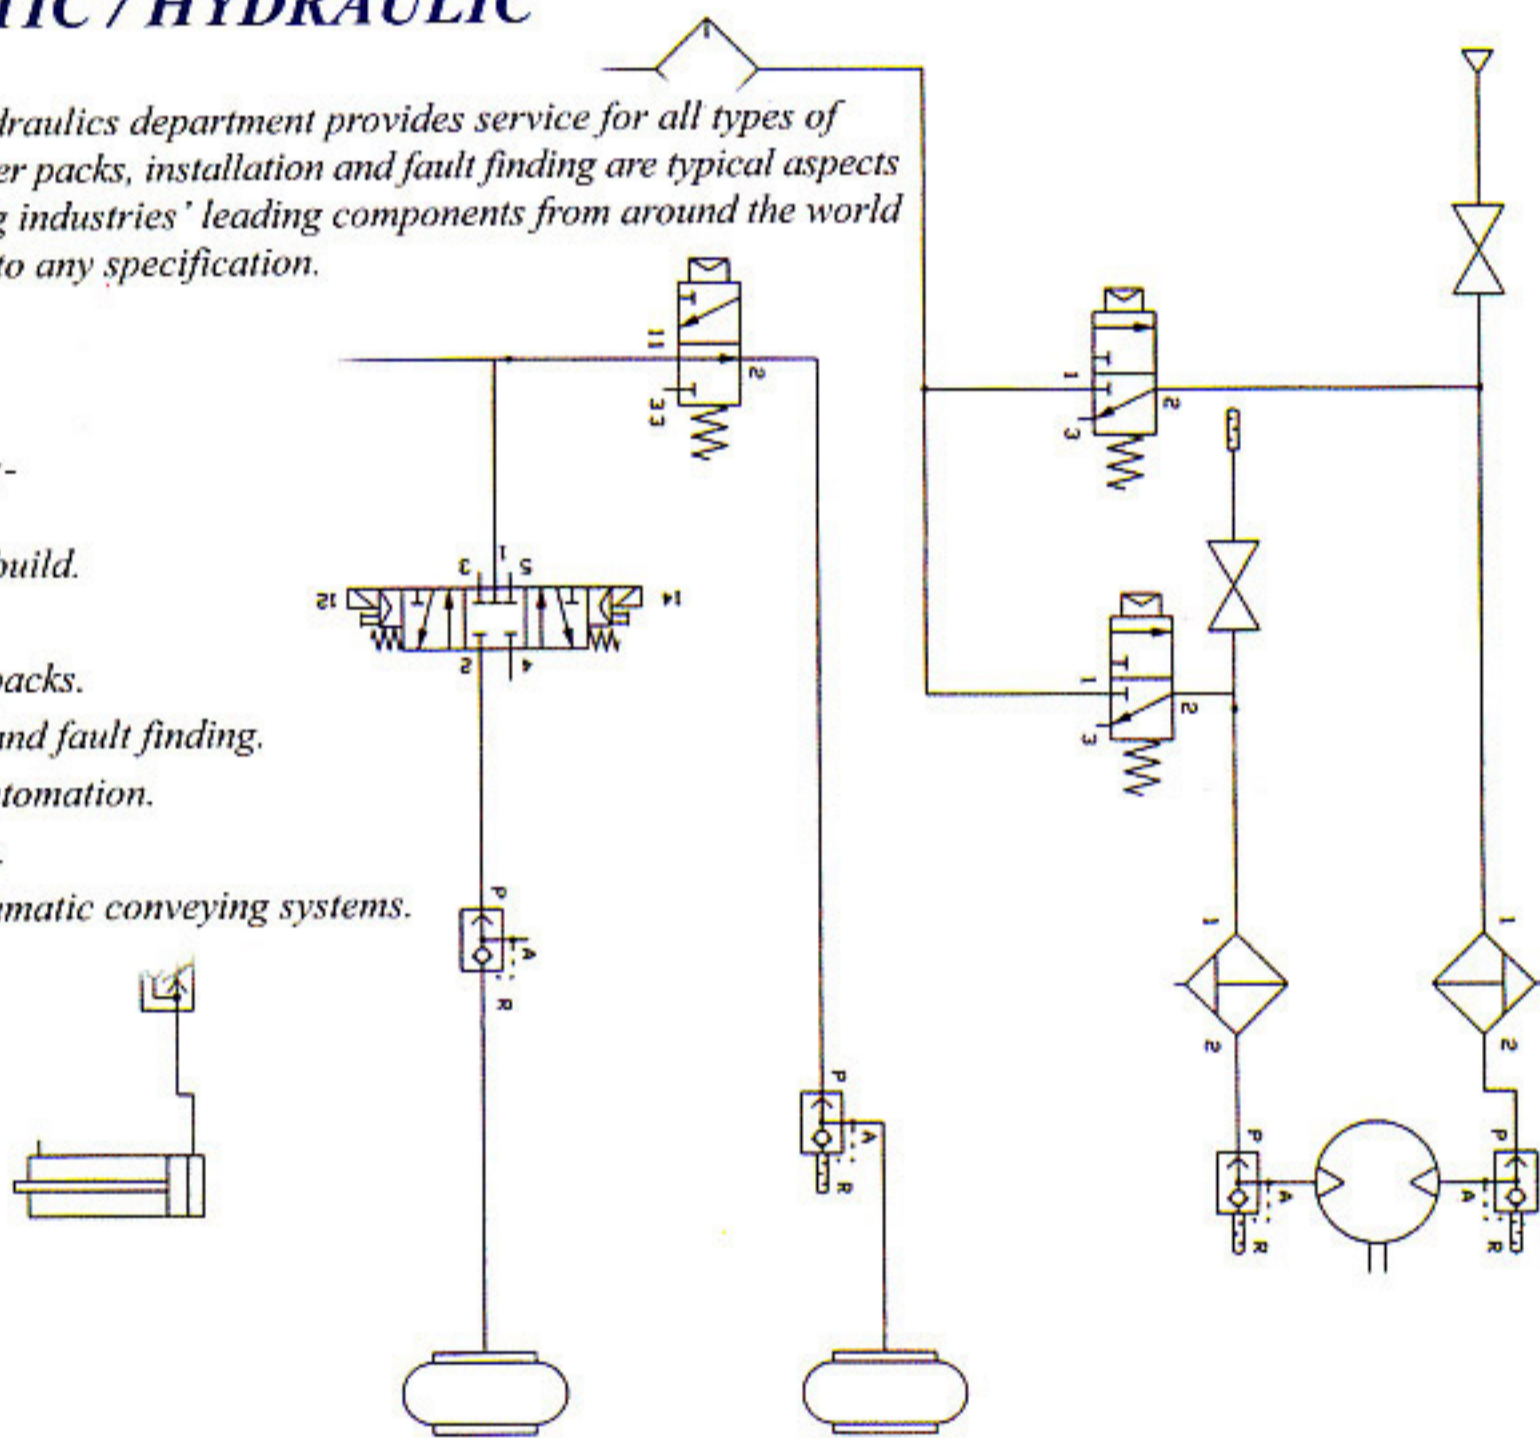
TIC / HYDRAULIC

draulics department provides service for all types of er packs, installation and fault finding are typical aspects g industries' leading components from around the world to any specification.

-

build.

packs.

and fault finding.

tomation.

.

matic conveying systems.

11
2
33
1
2
3
3
1
5
12
14
2
4
1
2
3
P
A
R
P
A
R
1
2
1
2
P
A
R
P
A
R